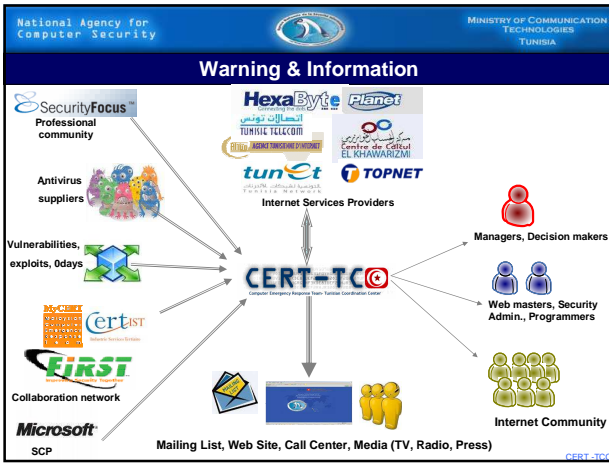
National Agency for Computer Security

MINISTRY OF COMMUNICATION TECHNOLOGIES TUNISIA

Warning & Information

SecurityFocus

Professional community

Antivirus suppliers

Vulnerabilities, exploits, 0days

Cert IST

FIRST

Collaboration network

Microsoft

SCP

HexaByte

Planet

اتصالات تونس

TUNISIE TELECOM

ATI AGENCE TUNISIENNE D'INTERNET

Centre de Calcul EL KHAWARIZMI

tunet

TOPNET

Internet Services Providers

CERT-TCC

Computer Emergency Response Team - Tunisian Coordination Center

Managers, Decision makers

Web masters, Security Admin., Programmers

Internet Community

Mailing List, Web Site, Call Center, Media (TV, Radio, Press)

CERT -TCC